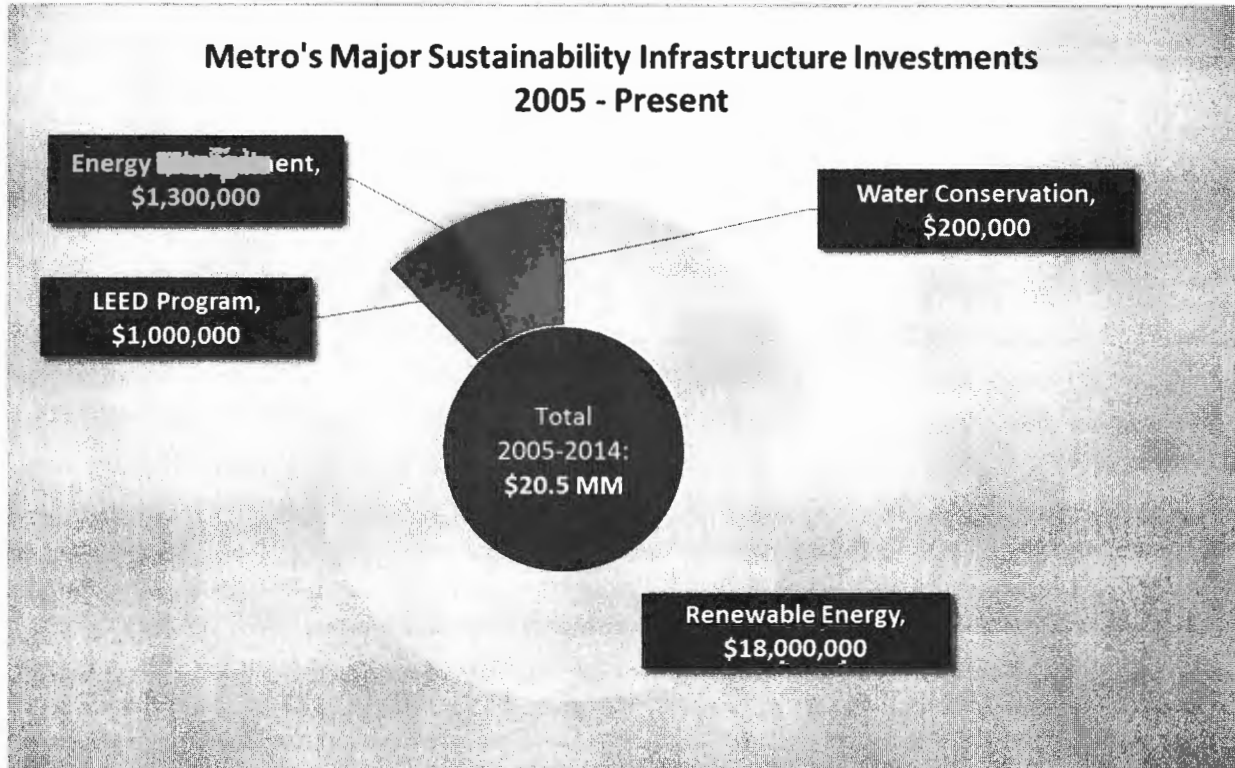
Metro's Major Sustainability Infrastructure Investments
2005 - Present

Energy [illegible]ent,
$1,300,000

Water Conservation,
$200,000

LEED Program,
$1,000,000

Total
2005-2014:
$20.5 MM

Renewable Energy,
$18,000,000